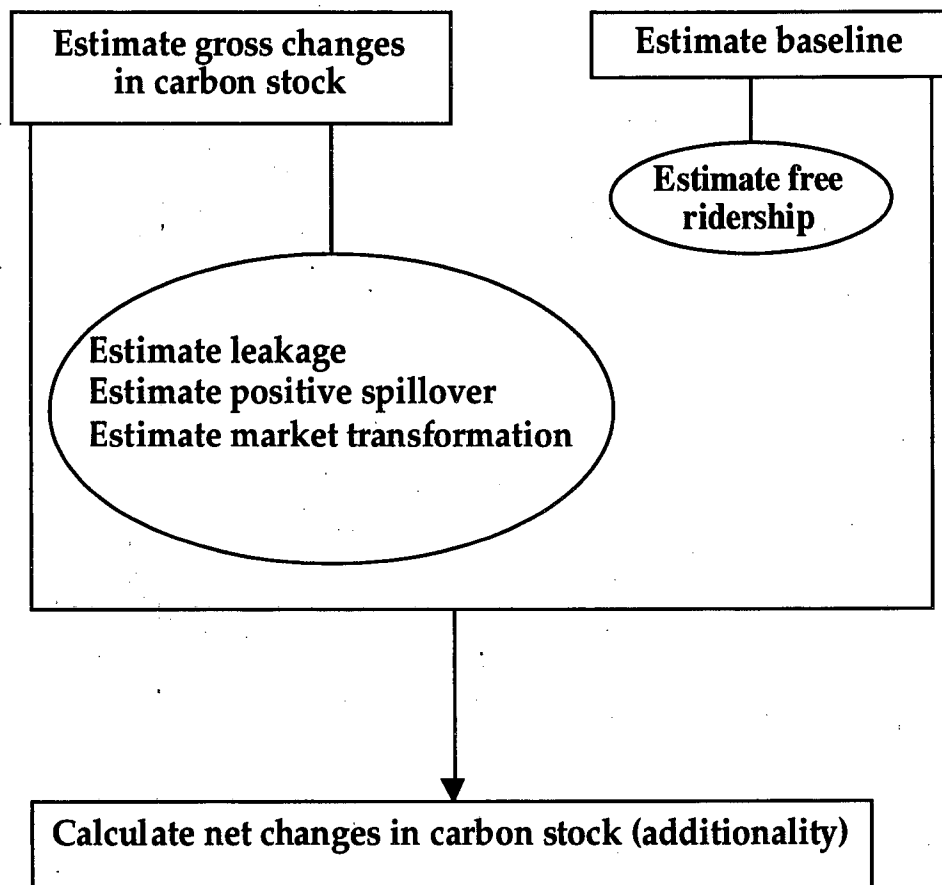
Estimate gross changes in carbon stock

Estimate baseline

Estimate free ridership

Estimate leakage
Estimate positive spillover
Estimate market transformation

Calculate net changes in carbon stock (additionality)